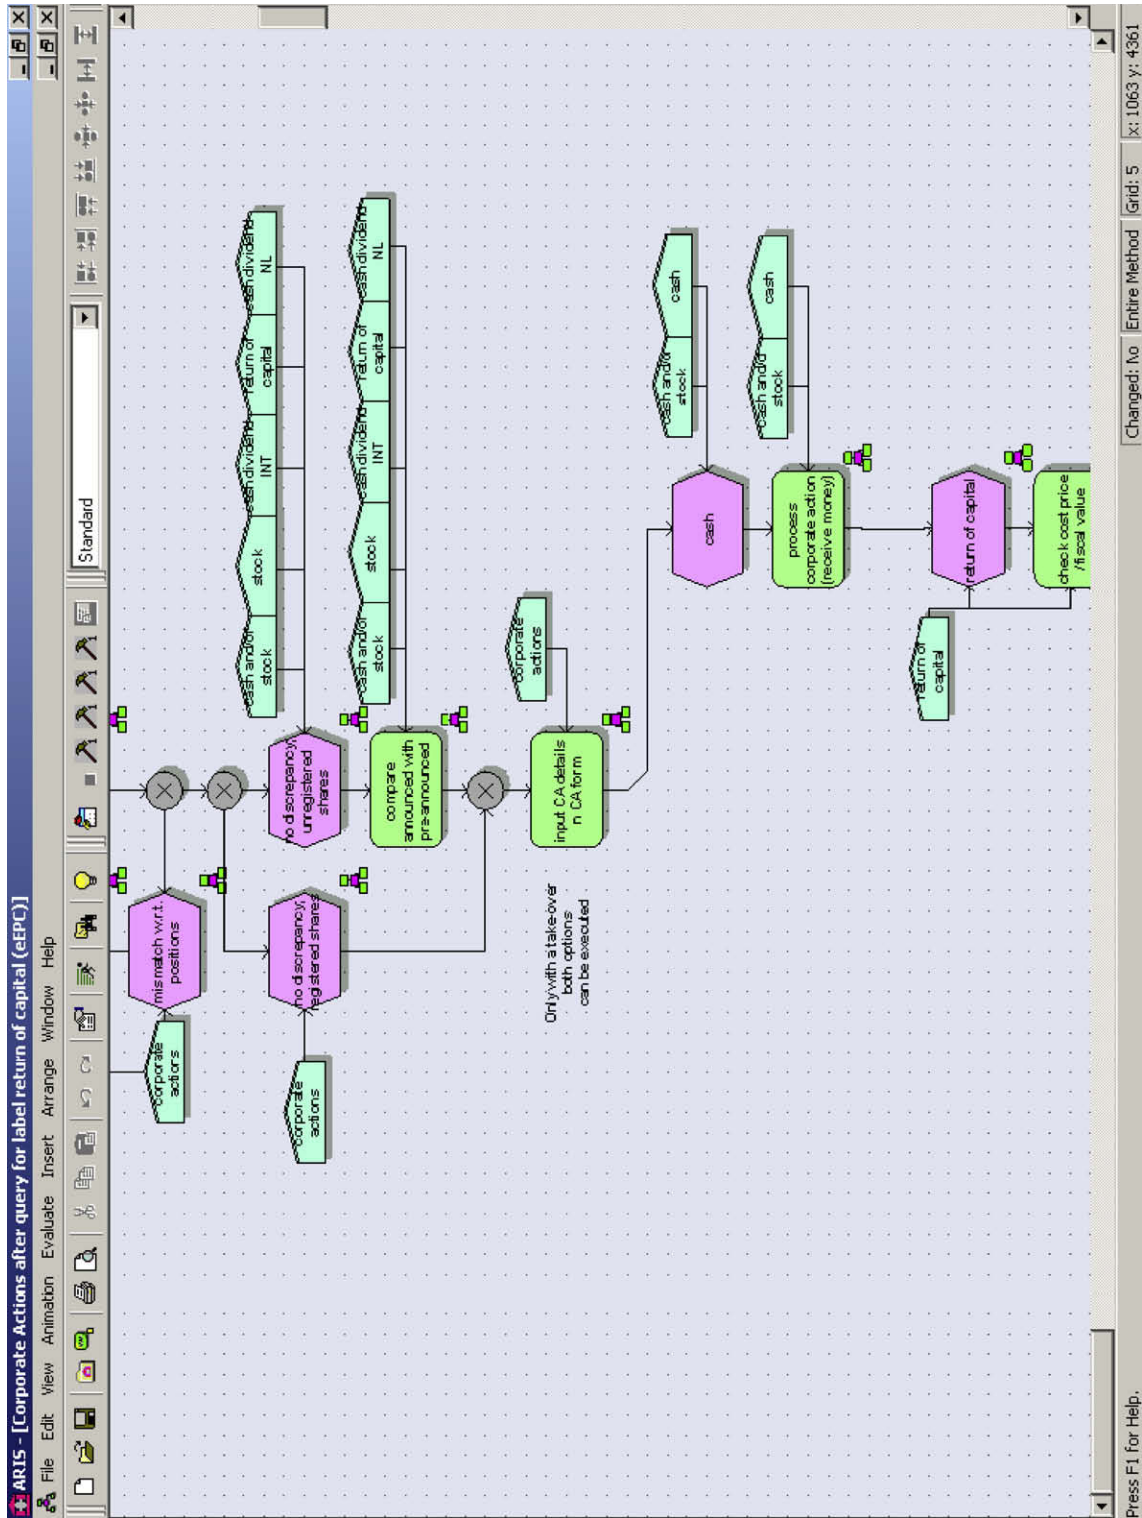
ARIS - [Corporate Actions after query for label return of capital (eEPC)]

File Edit View Animation Evaluate Insert Arrange Window Help

Standard

corporate actions

mis match w.r.t. positions

corporate actions

no discrepancy, registered shares

no discrepancy, unregistered shares

cash and/or stock

stock

cash dividend INT

return of capital

cash dividend NL

compare announced with pre-announced

cash and/or stock

stock

cash dividend INT

return of capital

cash dividend NL

Only with a take-over both options can be executed

input CA details in CA form

corporate actions

cash

cash and/or stock

cash

process corporate action (receive money)

cash and/or stock

cash

return of capital

return of capital

check cost price /fiscal value

Press F1 for Help.

Changed: No

Entire Method

Grid: 5

x: 1063 y: 4361